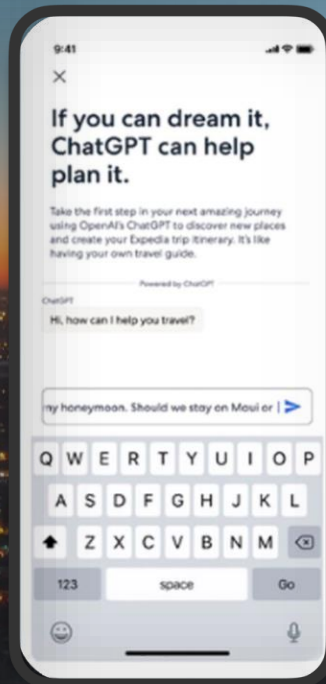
9:41

×

If you can dream it, ChatGPT can help plan it.

Take the first step in your next amazing journey using OpenAI's ChatGPT to discover new places and create your Expedia trip itinerary. It's like having your own travel guide.

Powered by ChatGPT

ChatGPT

Hi, how can I help you travel?

ny honeymoon. Should we stay on Maui or |

Q W E R T Y U I O P

A S D F G H J K L

Z X C V B N M

123

space

Go